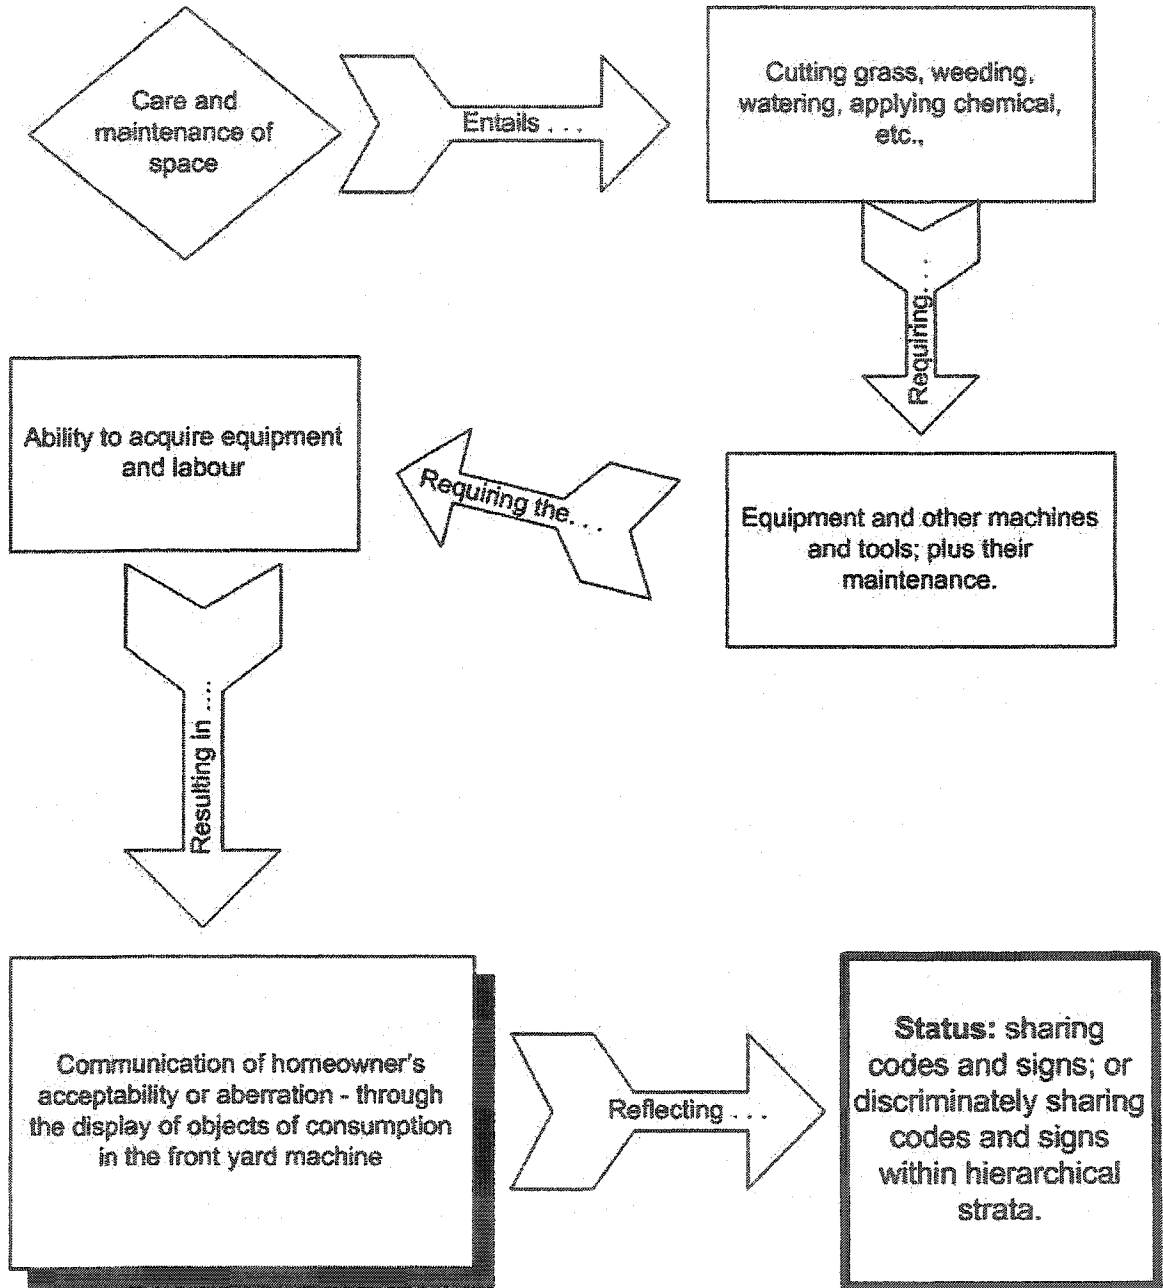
Care and maintenance of space

Entails . . .

Cutting grass, weeding, watering, applying chemical, etc.,

Requiring. . .

Equipment and other machines and tools; plus their maintenance.

Requiring the. . .

Ability to acquire equipment and labour

Resulting in . . .

Communication of homeowner's acceptability or aberration - through the display of objects of consumption in the front yard machine

Reflecting . . .

**Status:** sharing codes and signs; or discriminately sharing codes and signs within hierarchical strata.